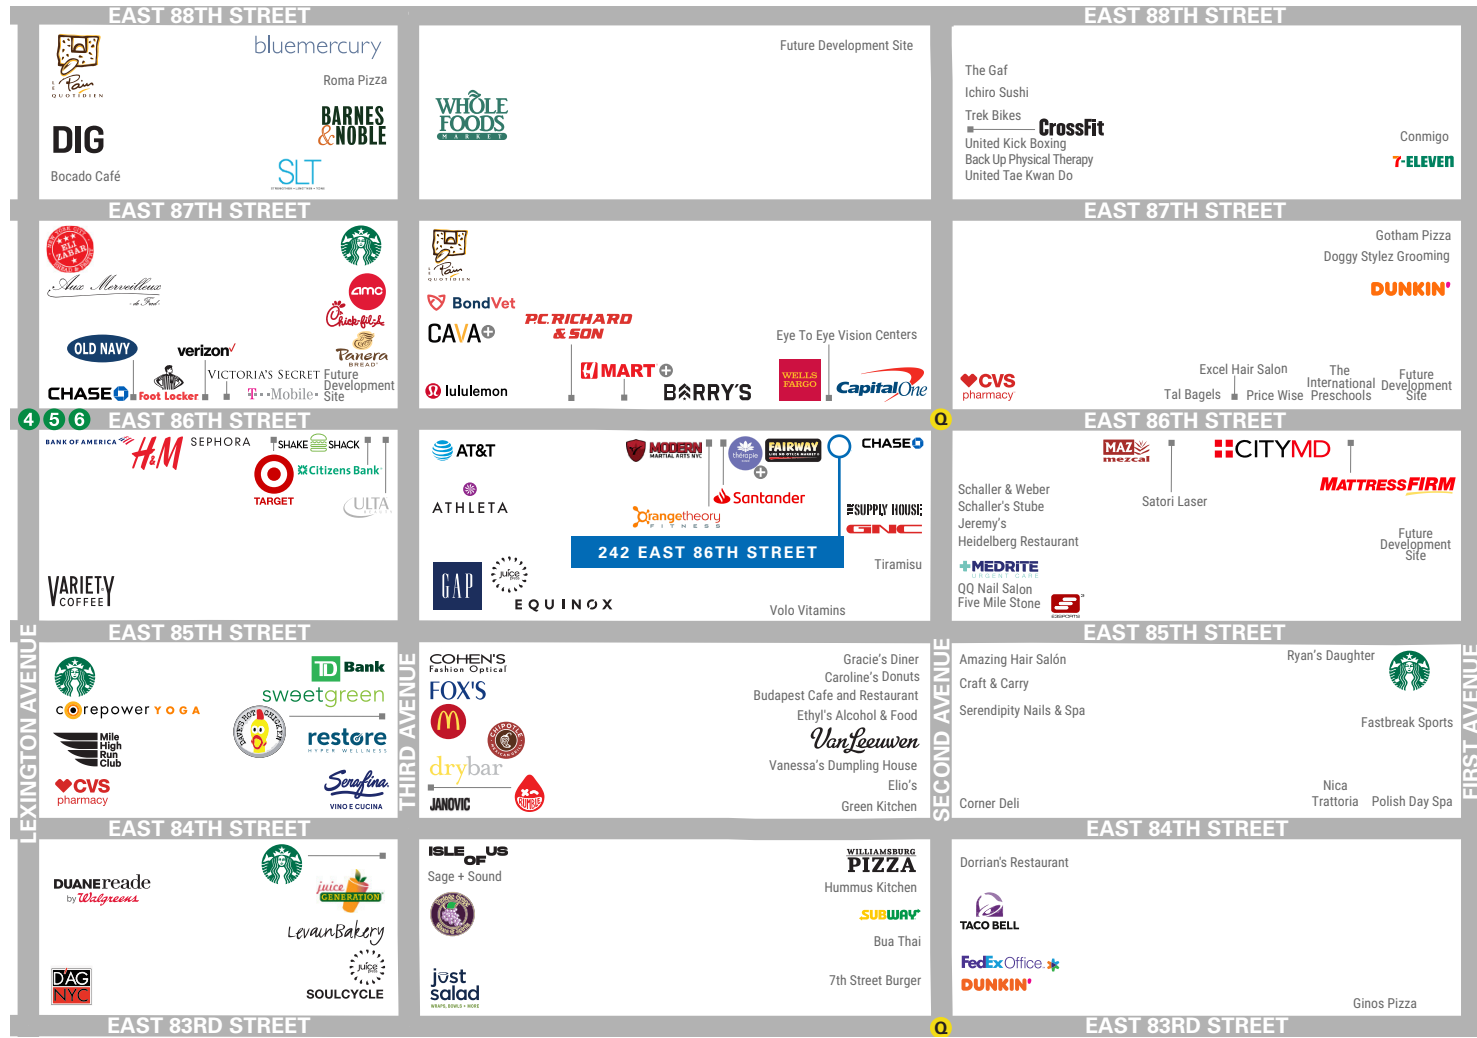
EAST 88TH STREET

Le Pain Quotidien
bluemercury
Roma Pizza
BARNES & NOBLE
DIG
Bocado Café
SLT

Future Development Site
WHOLE FOODS MARKET

The Gaf
Ichiro Sushi
Trek Bikes
CrossFit
United Kick Boxing
Back Up Physical Therapy
United Tae Kwan Do
Conmigo
7-ELEVEN

EAST 87TH STREET

Eli Zabar
Aux Merveilleux de Fred
amc
Chick-fil-A
Panera BREAD
OLD NAVY
verizon
CHASE
Foot Locker
VICTORIA'S SECRET
T-Mobile
Future Development Site

Le Pain Quotidien
BondVet
CAVA
P.C. RICHARD & SON
Eye To Eye Vision Centers
lululemon
KMART
BARRY'S
WELLS FARGO
Capital One

Gotham Pizza
Doggy Stylez Grooming
DUNKIN'
CVS pharmacy
Excel Hair Salon
Tal Bagels
Price Wise
The International Preschools
Future Development Site

4 5 6
EAST 86TH STREET
Q

BANK OF AMERICA
H&M
SEPHORA
SHAKE SHACK
TARGET
Citizens Bank
ULTA
VARIETY COFFEE

AT&T
ATHLETA
MODERN MARTIAL ARTS NYC
therapie
FAIRWAY
CHASE
Santander
orangetheory FITNESS
SUPPLY HOUSE
GNC
242 EAST 86TH STREET
Tiramisu
GAP
juice press
EQUINOX
Volo Vitamins

MAZ mezcal
CITYMD
Schaller & Weber
Schaller's Stube
Jeremy's
Heidelberg Restaurant
Satori Laser
MATTRESSFIRM
Future Development Site
MEDRITE URGENT CARE
QQ Nail Salon
Five Mile Stone

EAST 85TH STREET

LEXINGTON AVENUE
THIRD AVENUE
SECOND AVENUE
FIRST AVENUE

corepower YOGA
TD Bank
sweetgreen
Dave's Hot Chicken
restore HYPER WELLNESS
Mile High Run Club
CVS pharmacy
Serafina VINO E CUCINA

COHEN'S Fashion Optical
FOX'S
Gracie's Diner
Caroline's Donuts
Budapest Cafe and Restaurant
Ethyl's Alcohol & Food
Van Leeuwen
Vanessa's Dumpling House
Elio's
Green Kitchen
CHIPOTLE
drybar
JANOVIC
Crumbl

Amazing Hair Salón
Craft & Carry
Serendipity Nails & Spa
Ryan's Daughter
Fastbreak Sports
Corner Deli
Nica Trattoria
Polish Day Spa

EAST 84TH STREET

DUANEreade by Walgreens
juice GENERATION
LevainBakery
juice press
DAG NYC
SOULCYCLE

ISLE OF US
Sage + Sound
WILLIAMSBURG PIZZA
Hummus Kitchen
SUBWAY
Bua Thai
just salad
7th Street Burger

Dorrian's Restaurant
TACO BELL
FedEx Office
DUNKIN'
Ginos Pizza

EAST 83RD STREET
Q